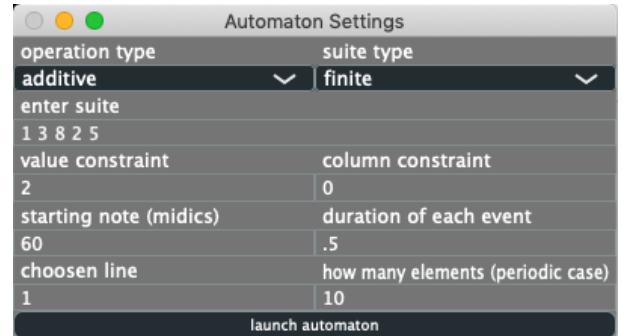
Automaton Settings

| operation type | suite type |
|---|---|
| additive | finite |
| enter suite | |
| 1 3 8 2 5 | |
| value constraint | column constraint |
| 2 | 0 |
| starting note (midics) | duration of each event |
| 60 | .5 |
| choosen line | how many elements (periodic case) |
| 1 | 10 |

launch automaton